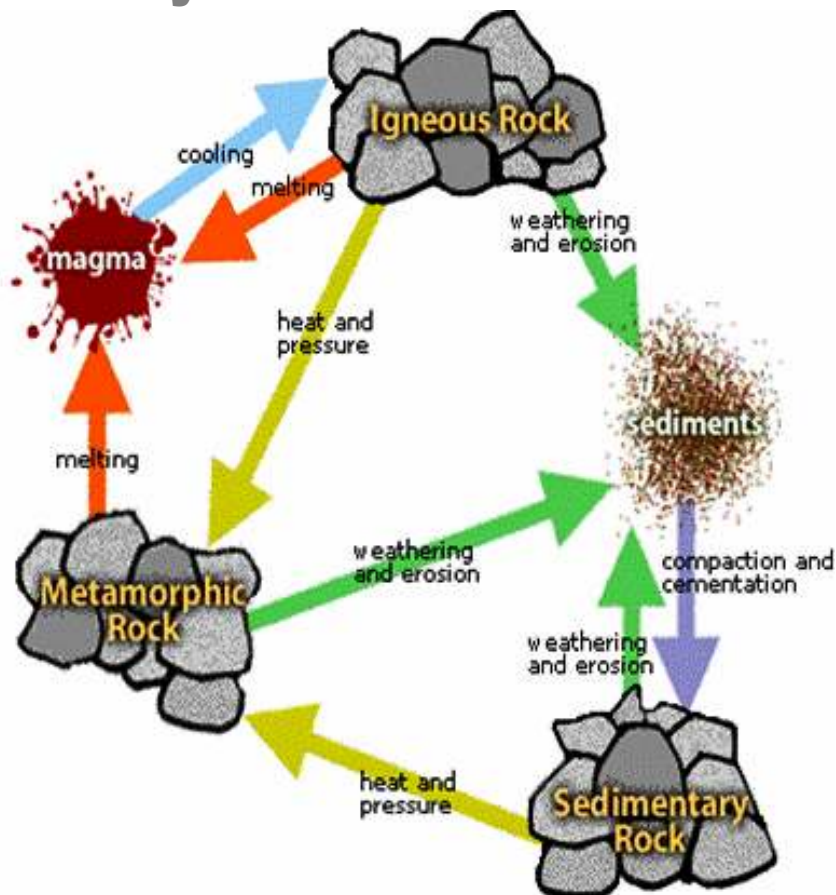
Igneous Rock

cooling

melting

magma

weathering and erosion

heat and pressure

sediments

melting

weathering and erosion

compaction and cementation

Metamorphic Rock

weathering and erosion

heat and pressure

Sedimentary Rock